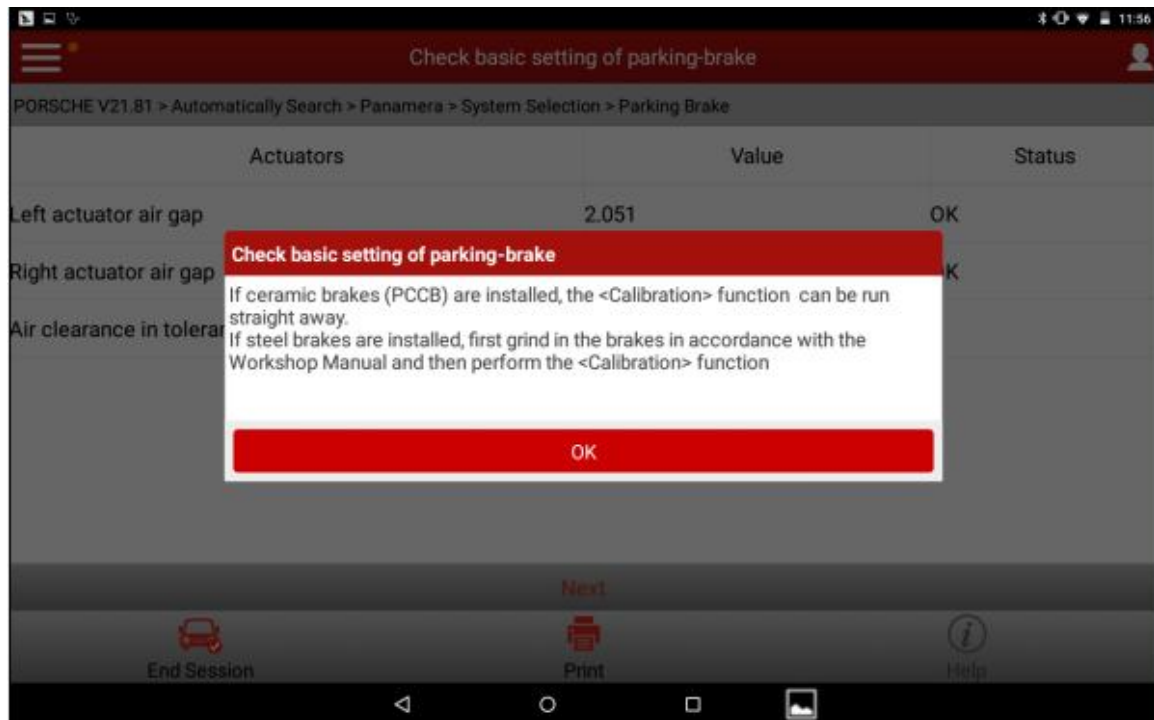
11:56

Check basic setting of parking-brake

PORSCHE V21.81 > Automatically Search > Panamera > System Selection > Parking Brake

| Actuators | Value | Status |
|---|---|---|
| Left actuator air gap | 2.051 | OK |
| Right actuator air gap | | K |
| Air clearance in tolerar | | |

Check basic setting of parking-brake

If ceramic brakes (PCCB) are installed, the <Calibration> function can be run straight away.
If steel brakes are installed, first grind in the brakes in accordance with the Workshop Manual and then perform the <Calibration> function

OK

Next

End Session

Print

Help